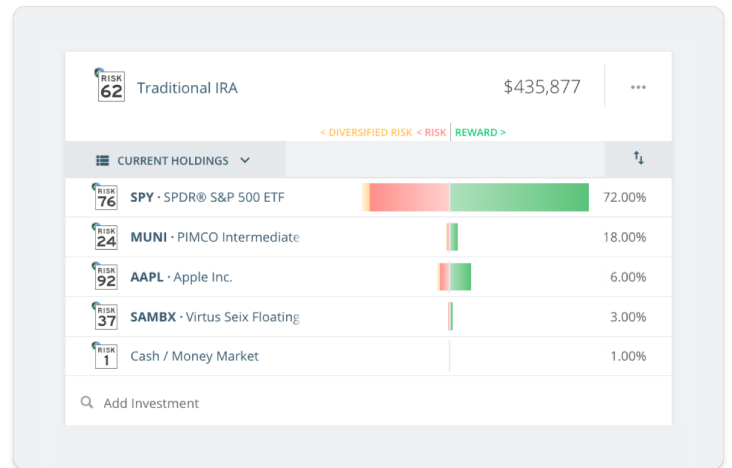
RISK 62 Traditional IRA $435,877 ···

< DIVERSIFIED RISK < RISK | REWARD >

CURRENT HOLDINGS

| | | |
|---|---|---|
| RISK 76 | SPY · SPDR® S&P 500 ETF | 72.00% |
| RISK 24 | MUNI · PIMCO Intermediate | 18.00% |
| RISK 92 | AAPL · Apple Inc. | 6.00% |
| RISK 37 | SAMBX · Virtus Seix Floating | 3.00% |
| RISK 1 | Cash / Money Market | 1.00% |

Add Investment